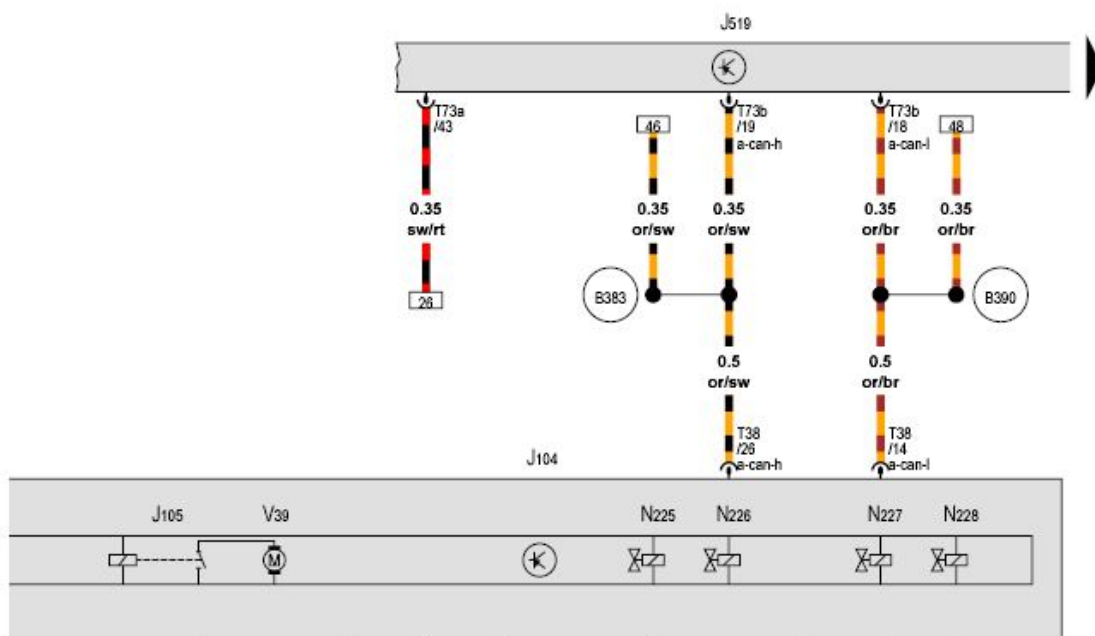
J519

T73a
/43

46

T73b
/19
a-can-h

T73b
/18
a-can-l

48

0.35
sw/rt

0.35
or/sw

0.35
or/sw

0.35
or/br

0.35
or/br

26

B383

B390

0.5
or/sw

0.5
or/br

T38
/26
a-can-h

T38
/14
a-can-l

J104

J105

V39

N225

N226

N227

N228

M